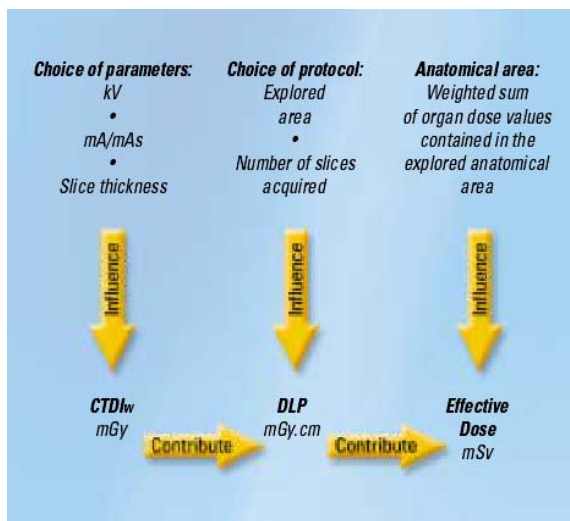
**Choice of parameters:**
kV
•
mA/mAs
•
Slice thickness

**Choice of protocol:**
Explored area
•
Number of slices acquired

**Anatomical area:**
Weighted sum of organ dose values contained in the explored anatomical area

Influence

Influence

Influence

**CTDIw**
mGy

Contribute

**DLP**
mGy.cm

Contribute

**Effective Dose**
mSv